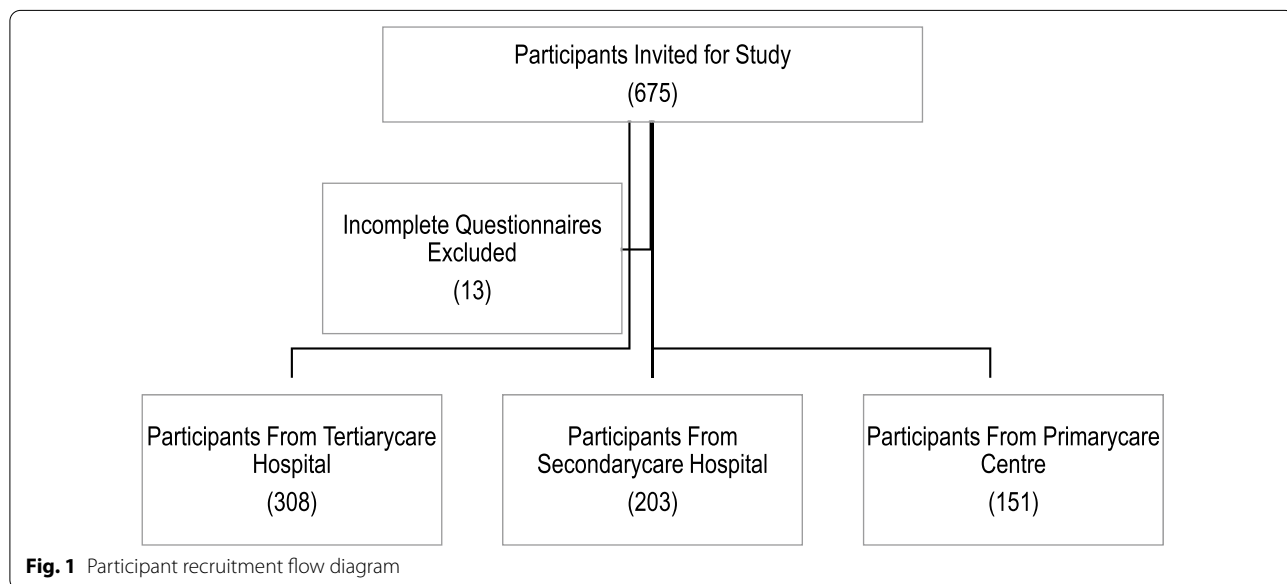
Participants Invited for Study
(675)

Incomplete Questionnaires Excluded
(13)

Participants From Tertiarycare Hospital
(308)

Participants From Secondarycare Hospital
(203)

Participants From Primarycare Centre
(151)

Fig. 1 Participant recruitment flow diagram